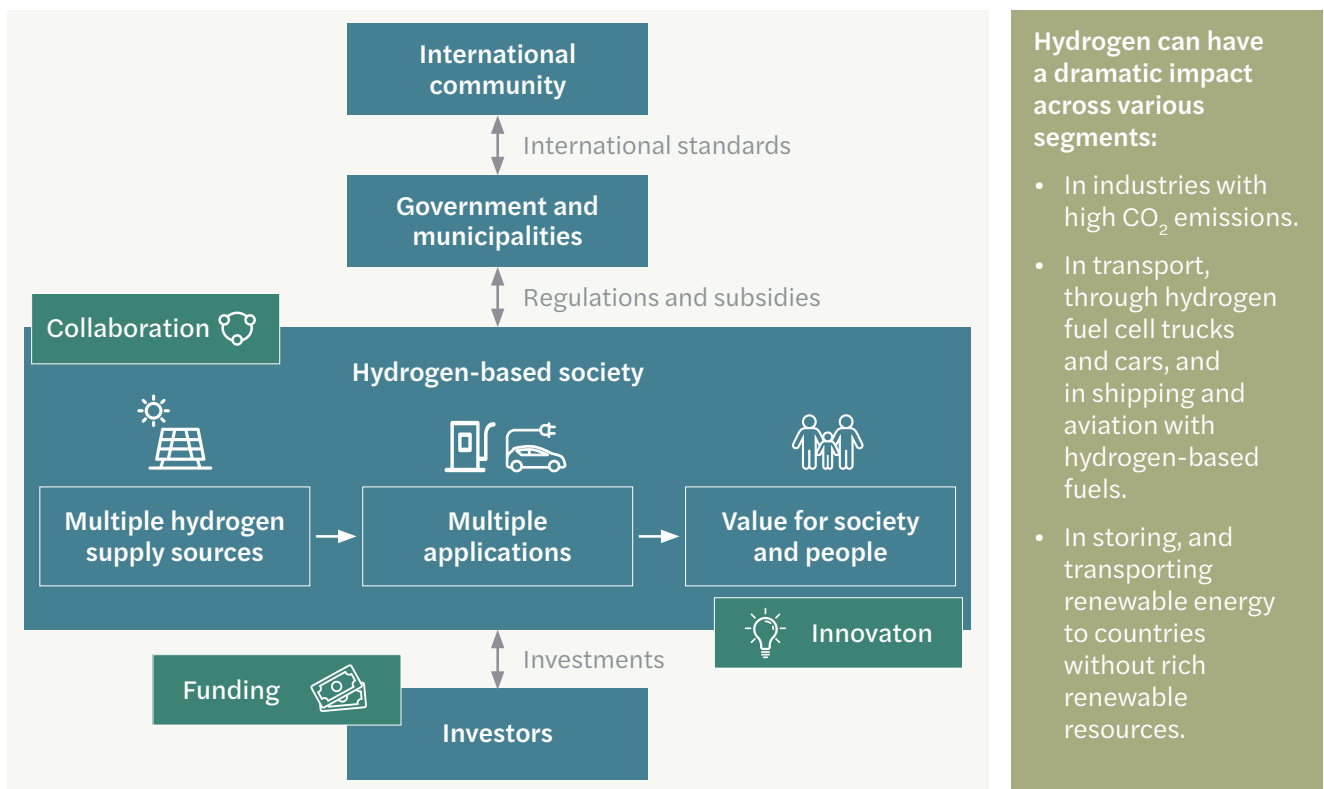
International community

International standards

Government and municipalities

Regulations and subsidies

Collaboration

Hydrogen-based society

Multiple hydrogen supply sources

Multiple applications

Value for society and people

Innovaton

Investments

Funding

Investors

Hydrogen can have a dramatic impact across various segments:

- In industries with high $CO_2$ emissions.
- In transport, through hydrogen fuel cell trucks and cars, and in shipping and aviation with hydrogen-based fuels.
- In storing, and transporting renewable energy to countries without rich renewable resources.